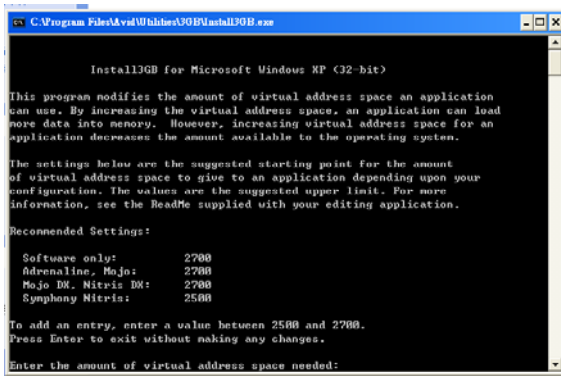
C:\Program Files\Avid\Utilities\3GB\Install3GB.exe

Install3GB for Microsoft Windows XP (32-bit)

This program modifies the amount of virtual address space an application can use. By increasing the virtual address space, an application can load more data into memory. However, increasing virtual address space for an application decreases the amount available to the operating system.

The settings below are the suggested starting point for the amount of virtual address space to give to an application depending upon your configuration. The values are the suggested upper limit. For more information, see the ReadMe supplied with your editing application.

Recommended Settings:

| | |
|---|---|
| Software only: | 2700 |
| Adrenaline, Mojo: | 2700 |
| Mojo DX, Nitris DX: | 2700 |
| Symphony Nitris: | 2500 |

To add an entry, enter a value between 2500 and 2700.
Press Enter to exit without making any changes.

Enter the amount of virtual address space needed: